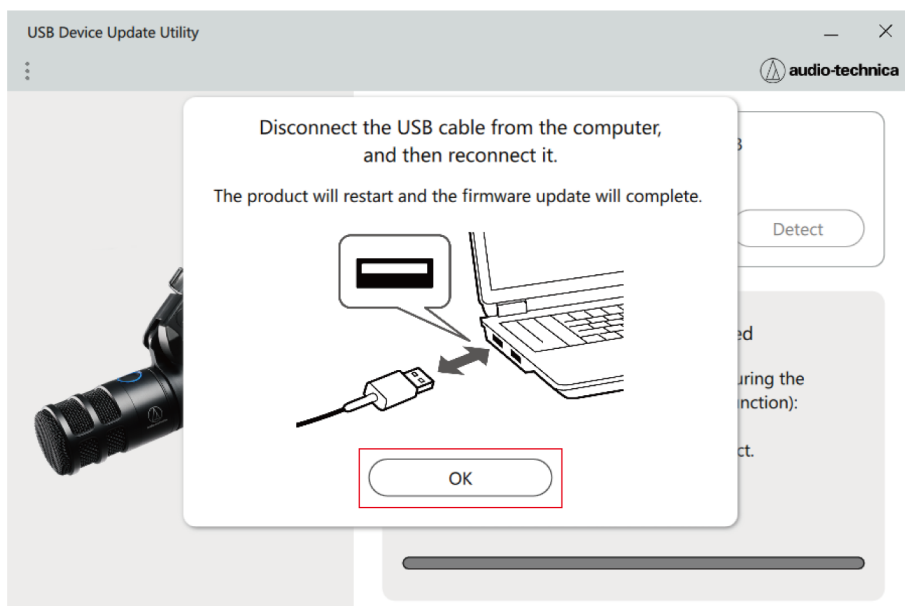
USB Device Update Utility

audio-technica

Disconnect the USB cable from the computer, and then reconnect it.

The product will restart and the firmware update will complete.

OK

B

Detect

ed

uring the
nction):

ct.